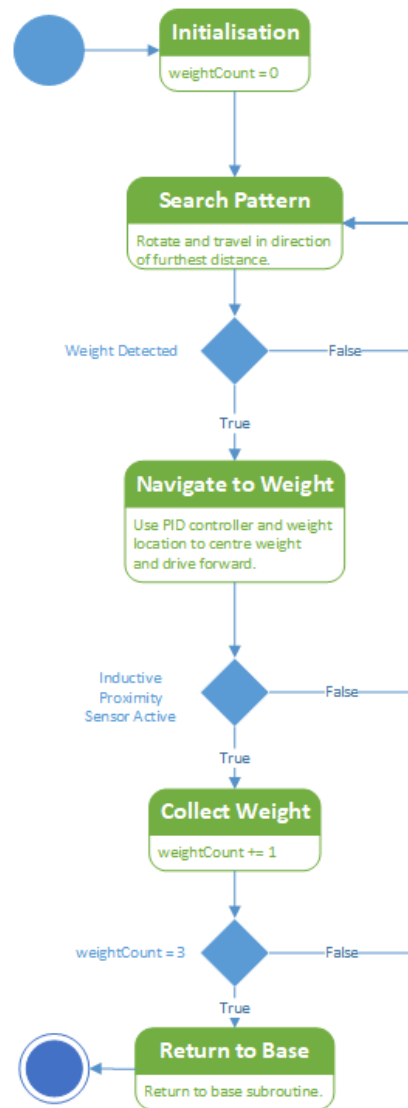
Initialisation

weightCount = 0

Search Pattern

Rotate and travel in direction of furthest distance.

Weight Detected

False

True

Navigate to Weight

Use PID controller and weight location to centre weight and drive forward.

Inductive Proximity Sensor Active

False

True

Collect Weight

weightCount += 1

weightCount = 3

False

True

Return to Base

Return to base subroutine.